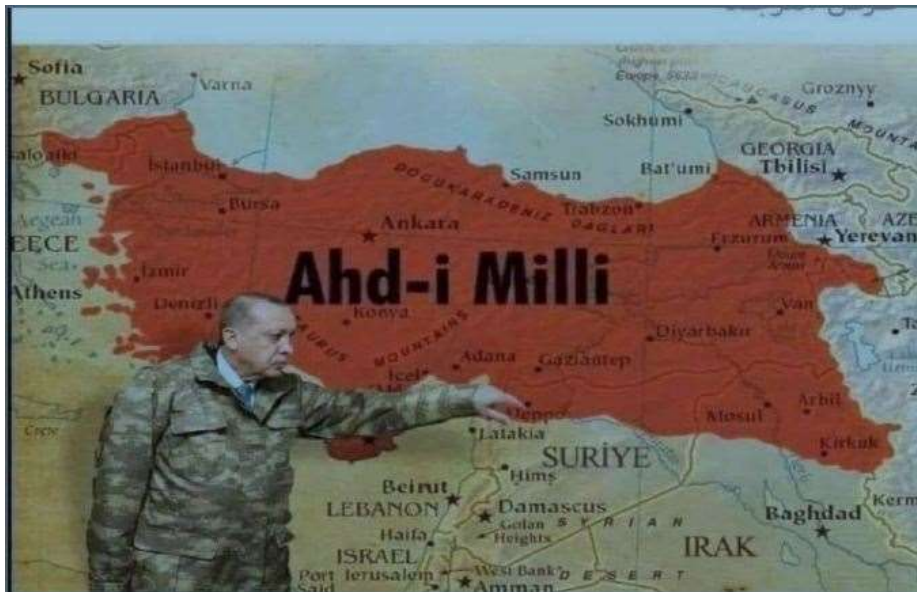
Sofia
BULGARIA
Varna
Groznyy
CAUCASUS
Sokhumi
MOUNTAINS
Saloniki
İstanbul
Samsun
Bat'umi
GEORGIA
Tbilisi
DOGUKARADENIZ DAGLARI
Bursa
Trabzon
Aegean
Ankara
ARMENIA
AZE
EECE
Erzurum
Yerevan
Izmir
Ahd-i Milli
Athens
Denizli
Van
Konya
TAURUS MOUNTAINS
Diyarbakır
Adana
Gaziantep
Içel
Arbil
Aleppo
Mosul
Crete
Latakia
Kirkuk
Hims
SURIYE
Beirut
LEBANON
Damascus
Baghdad
Kerm
Golan Heights
SYRIAN
Haifa
ISRAEL
IRAK
Port Said
Jerusalem
West Bank
Amman
DESERT